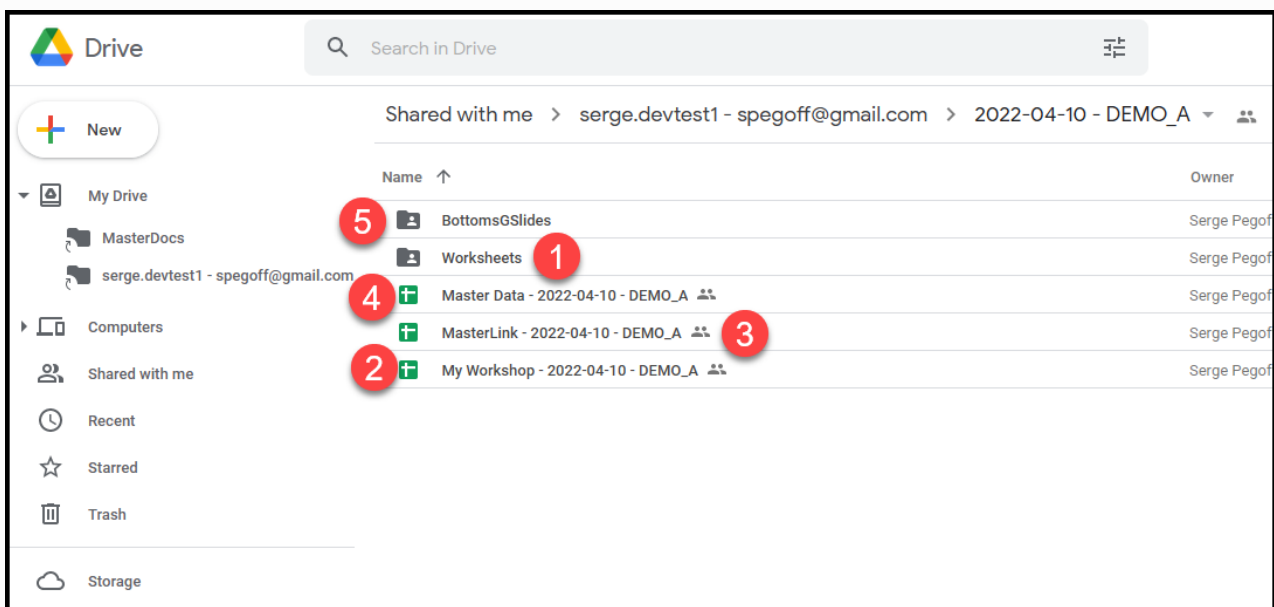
Drive

Search in Drive

New

My Drive

MasterDocs

serge.devtest1 - spegoff@gmail.com

Computers

Shared with me

Recent

Starred

Trash

Storage

Shared with me > serge.devtest1 - spegoff@gmail.com > 2022-04-10 - DEMO_A

Name ↑

Owner

5 BottomsGSlides Serge Pegof

Worksheets 1 Serge Pegof

4 Master Data - 2022-04-10 - DEMO_A Serge Pegof

MasterLink - 2022-04-10 - DEMO_A 3 Serge Pegof

2 My Workshop - 2022-04-10 - DEMO_A Serge Pegof